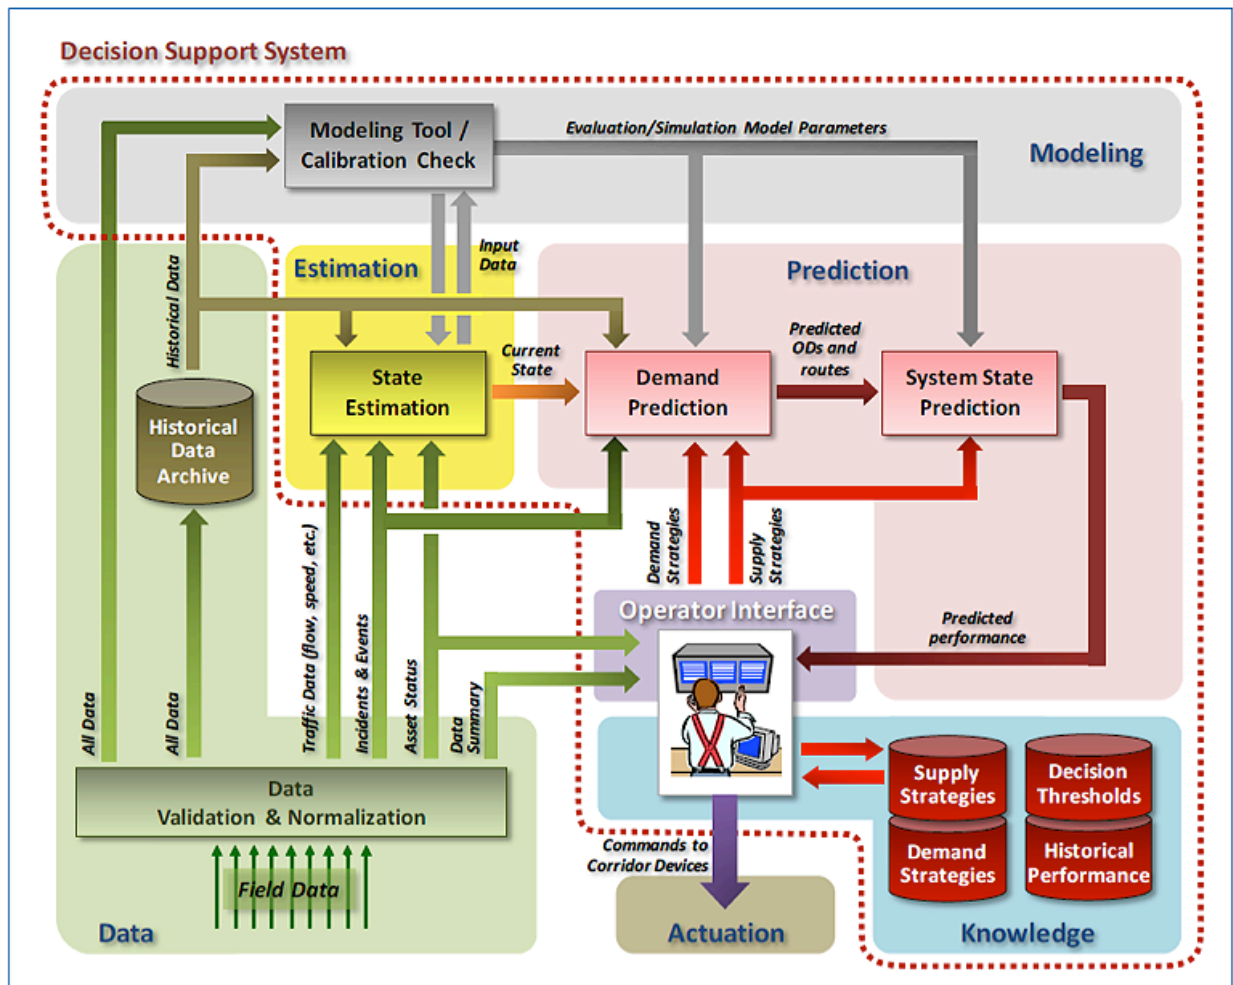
Decision Support System

Modeling Tool / Calibration Check

Evaluation/Simulation Model Parameters

Modeling

Historical Data

Input Data

Estimation

Prediction

Predicted ODs and routes

Current State

State Estimation

Demand Prediction

System State Prediction

Historical Data Archive

Demand Strategies

Supply Strategies

Traffic Data (flow, speed, etc.)

Incidents & Events

Asset Status

Data Summary

Operator Interface

Predicted performance

All Data

All Data

Supply Strategies

Decision Thresholds

Data Validation & Normalization

Demand Strategies

Historical Performance

Commands to Corridor Devices

Field Data

Data

Actuation

Knowledge